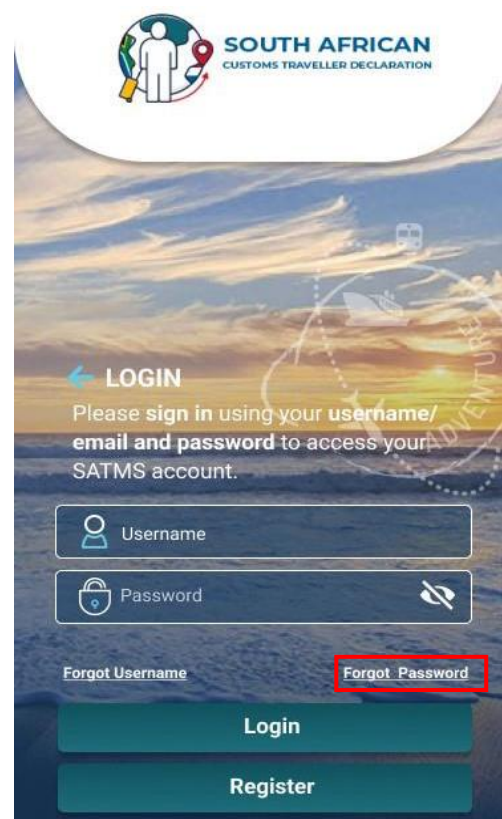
SOUTH AFRICAN
CUSTOMS TRAVELLER DECLARATION

ADVENTURE

LOGIN
Please **sign in** using your **username/ email and password** to access your SATMS account.

Username

Password

Forgot Username

Forgot Password

Login

Register